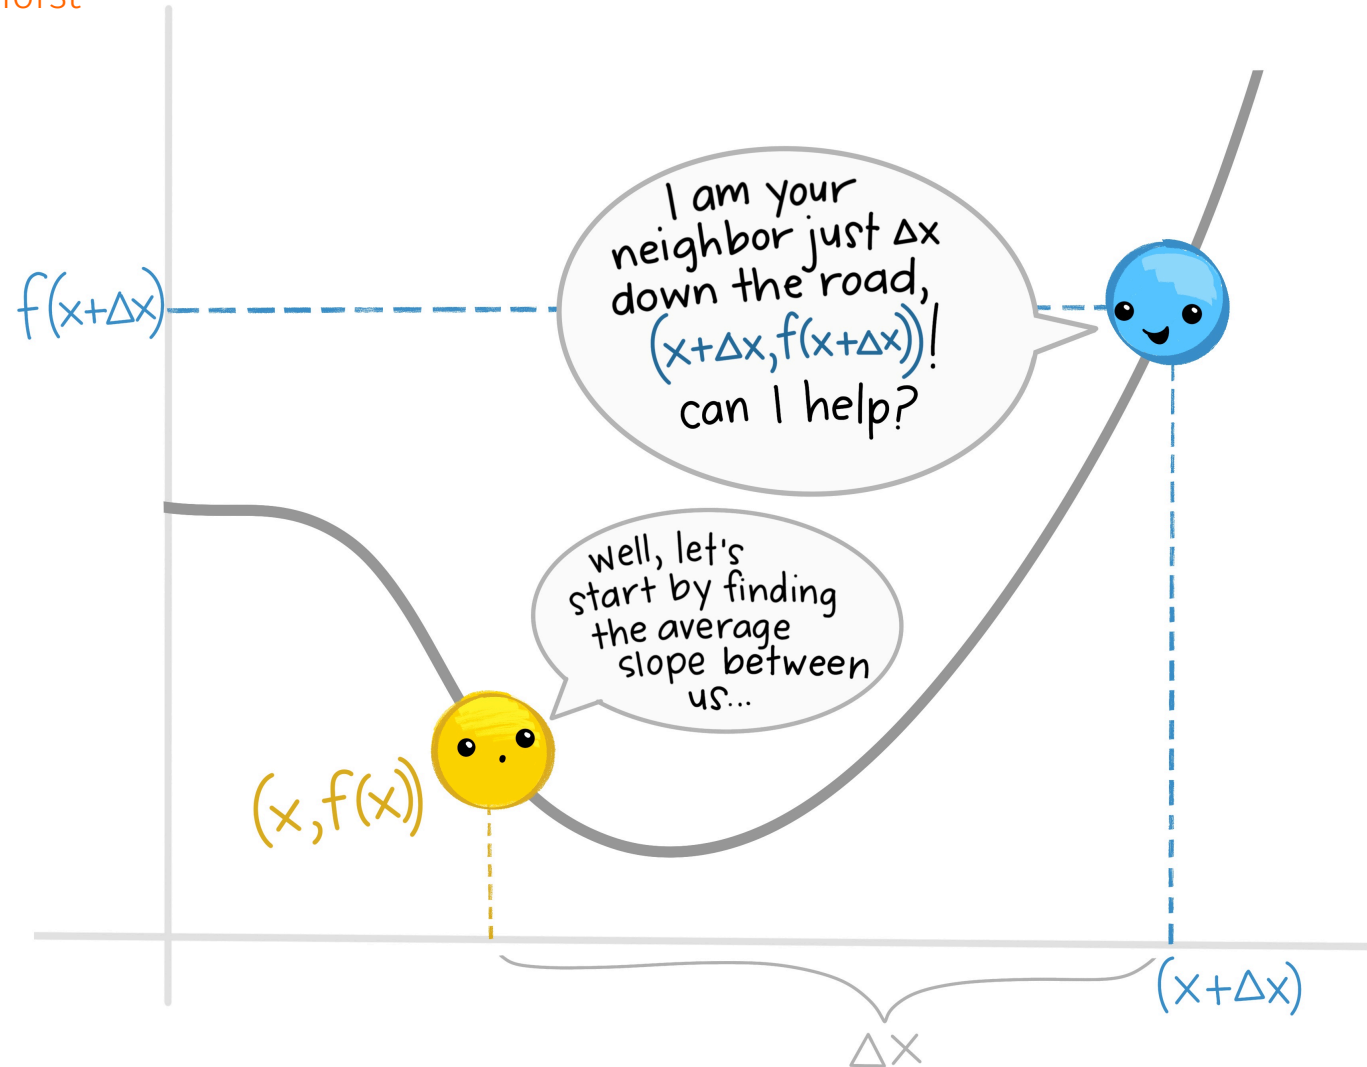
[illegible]

$f(x+\Delta x)$

I am your neighbor just $\Delta x$ down the road, $(x+\Delta x, f(x+\Delta x))$! can I help?

well, let's start by finding the average slope between us...

$(x, f(x))$

$(x+\Delta x)$

$\Delta x$